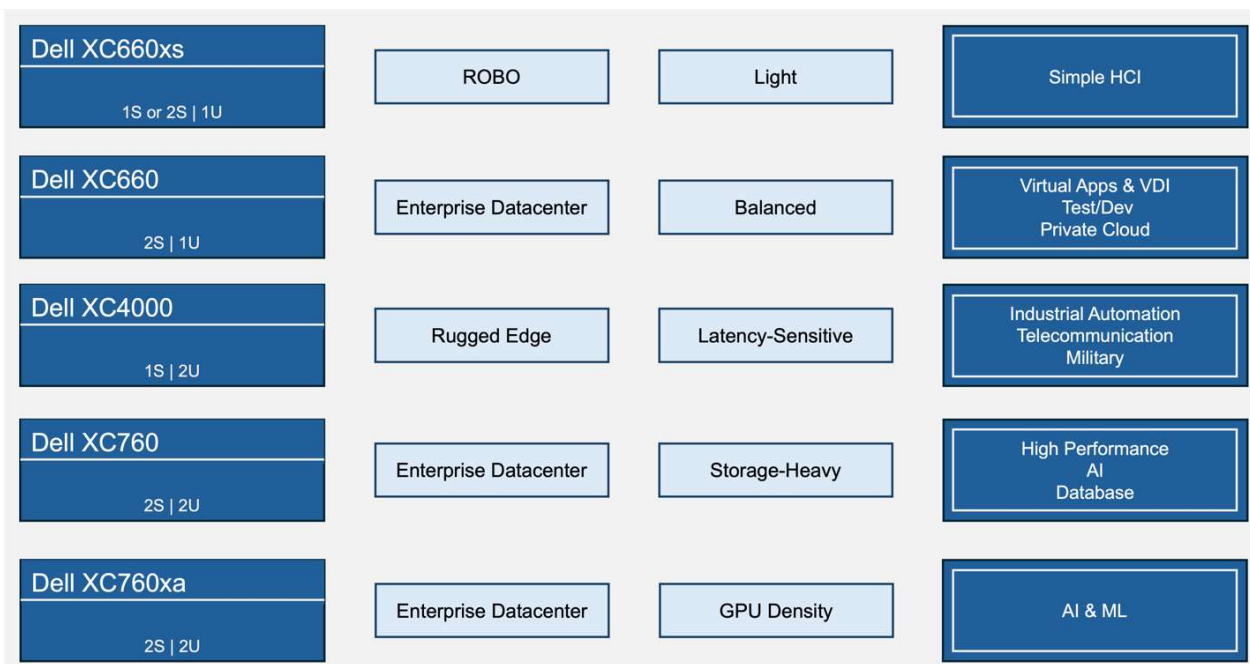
Dell XC660xs
1S or 2S | 1U

ROBO

Light

Simple HCI

Dell XC660
2S | 1U

Enterprise Datacenter

Balanced

Virtual Apps & VDI
Test/Dev
Private Cloud

Dell XC4000
1S | 2U

Rugged Edge

Latency-Sensitive

Industrial Automation
Telecommunication
Military

Dell XC760
2S | 2U

Enterprise Datacenter

Storage-Heavy

High Performance
AI
Database

Dell XC760xa
2S | 2U

Enterprise Datacenter

GPU Density

AI & ML